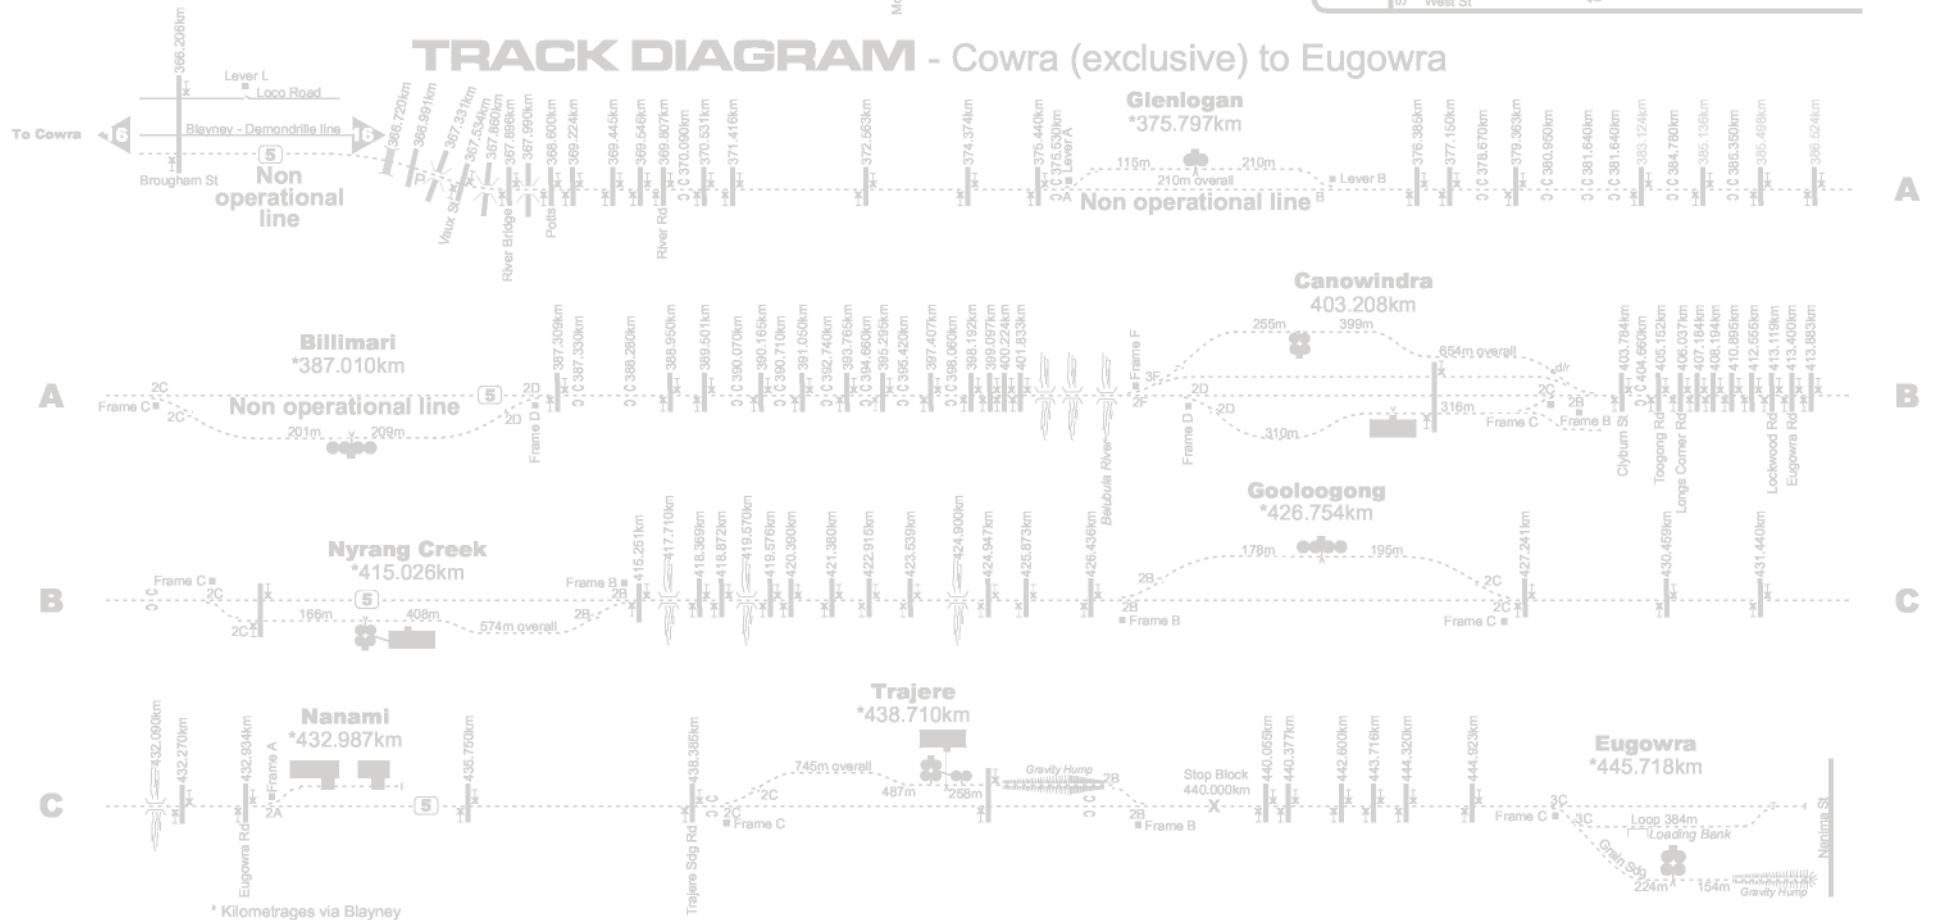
TRACK DIAGRAM - Cowra (exclusive) to Eugowra

366.206km
Lever L
Loco Road
To Cowra
16
Blayney - Demondrille line
16
5
Brougham St
Non operational line
366.720km
366.991km
367.331km
367.534km
367.660km
367.898km
367.990km
368.600km
369.224km
369.445km
369.546km
369.807km
370.090km
370.531km
371.416km
372.563km
374.374km
375.440km
375.530km
Lever A
Vaux St
River Bridge
Potts
River Rd
Glenlogan
*375.797km
115m
210m
210m overall
Non operational line
Lever B
376.365km
377.150km
378.670km
379.363km
380.950km
381.640km
381.640km
383.124km
384.780km
385.136km
385.350km
385.498km
386.524km
A

Billimari
*387.010km
A
2C
Frame C
2C
Non operational line
5
201m
209m
2D
2D
Frame D
387.309km
387.330km
388.280km
388.950km
389.501km
390.070km
390.165km
390.710km
391.050km
392.740km
393.765km
394.660km
395.295km
395.420km
397.407km
398.060km
398.192km
399.097km
400.224km
401.833km
Belubula River
Frame F
3F
2F
Canowindra
403.208km
255m
399m
2D
2D
Frame D
310m
316m
654m overall
d/r
2C
2B
Frame C
Frame B
403.784km
404.660km
405.152km
406.037km
407.184km
408.194km
410.895km
412.556km
413.119km
413.400km
413.883km
Clyburn St
Toogong Rd
Longs Corner Rd
Lockwood Rd
Eugowra Rd
B

B
Frame C
2C
2C
Nyrang Creek
*415.026km
5
166m
408m
574m overall
2B
Frame B
2B
415.251km
417.710km
418.369km
418.872km
419.570km
419.576km
420.390km
421.380km
422.916km
423.539km
424.900km
424.947km
425.873km
426.436km
2B
2B
Frame B
Gooloogong
*426.754km
179m
195m
2C
2C
Frame C
427.241km
430.459km
431.440km
C

C
432.090km
432.270km
432.934km
Frame A
2A
Eugowra Rd
Nanami
*432.987km
5
435.750km
438.385km
Trajere Sdg Rd
2C
2C
Frame C
Trajere
*438.710km
745m overall
487m
258m
Gravity Hump
2B
2B
Frame B
Stop Block
440.000km
440.055km
440.377km
442.600km
443.716km
444.320km
444.923km
Eugowra
*445.718km
Frame C
3C
3C
Loop 384m
Loading Bank
Grain Sdg
224m
164m
Gravity Hump
Nanima St
* Kilometrages via Blayney